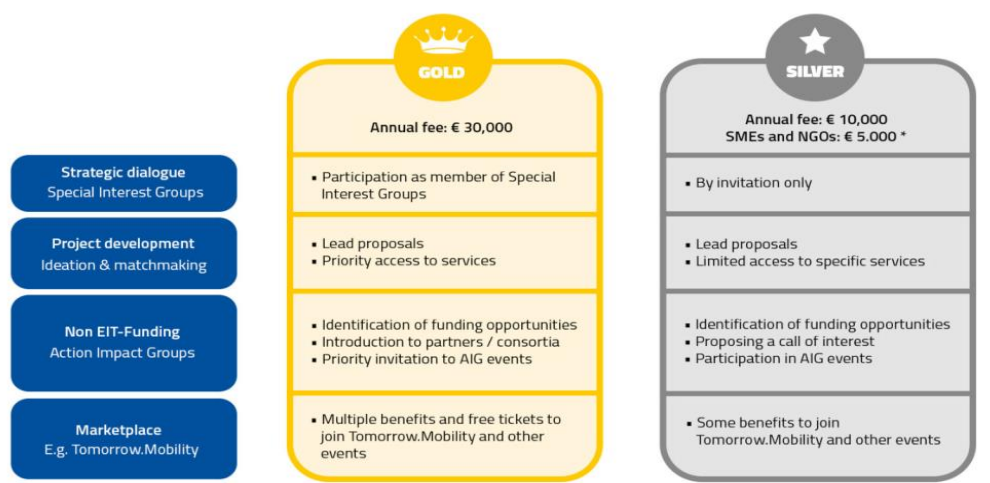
| | GOLD | SILVER |
|---|---|---|
| | Annual fee: € 30,000 | Annual fee: € 10,000<br>SMEs and NGOs: € 5.000 * |
| Strategic dialogue<br>Special Interest Groups | • Participation as member of Special Interest Groups | • By invitation only |
| Project development<br>Ideation & matchmaking | • Lead proposals<br>• Priority access to services | • Lead proposals<br>• Limited access to specific services |
| Non EIT-Funding<br>Action Impact Groups | • Identification of funding opportunities<br>• Introduction to partners / consortia<br>• Priority invitation to AIG events | • Identification of funding opportunities<br>• Proposing a call of interest<br>• Participation in AIG events |
| Marketplace<br>E.g. Tomorrow.Mobility | • Multiple benefits and free tickets to join Tomorrow.Mobility and other events | • Some benefits to join Tomorrow.Mobility and other events |